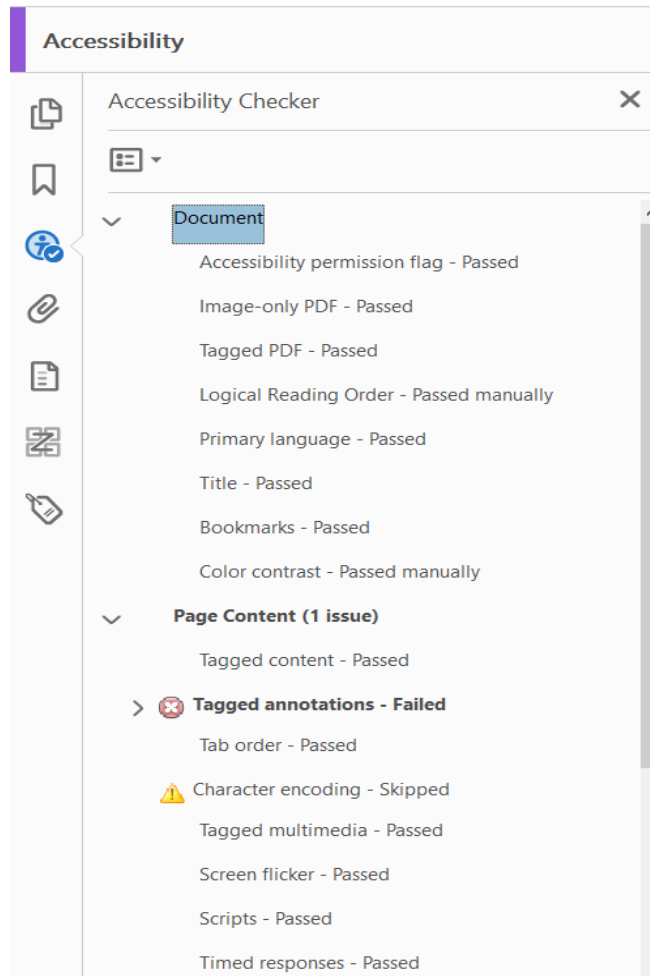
Accessibility

Accessibility Checker

Document

Accessibility permission flag - Passed

Image-only PDF - Passed

Tagged PDF - Passed

Logical Reading Order - Passed manually

Primary language - Passed

Title - Passed

Bookmarks - Passed

Color contrast - Passed manually

Page Content (1 issue)

Tagged content - Passed

Tagged annotations - Failed

Tab order - Passed

Character encoding - Skipped

Tagged multimedia - Passed

Screen flicker - Passed

Scripts - Passed

Timed responses - Passed